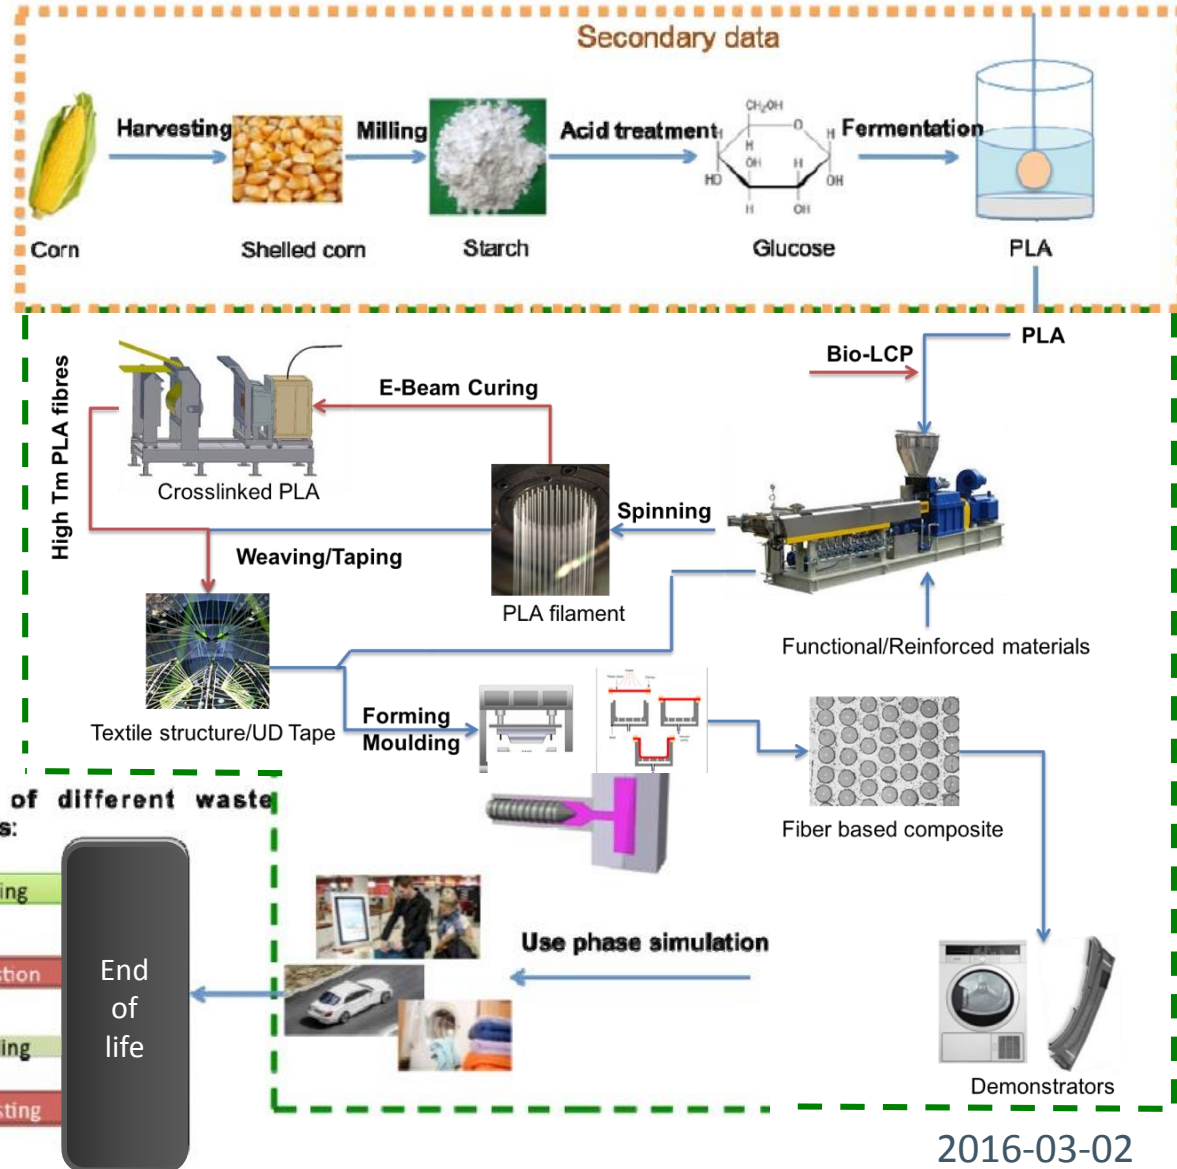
Secondary data

Harvesting

Milling

Acid treatment

Fermentation

Corn

Shelled corn

Starch

$CH_2OH$

O

H

H

OH

H

HO

OH

H

OH

Glucose

PLA

PLA

Bio-LCP

High Tm PLA fibres

E-Beam Curing

Crosslinked PLA

Spinning

Weaving/Taping

PLA filament

Functional/Reinforced materials

Textile structure/UD Tape

Forming

Moulding

Fiber based composite

of different waste

s:

ing

tion

ing

sting

End of life

Use phase simulation

Demonstrators

2016-03-02